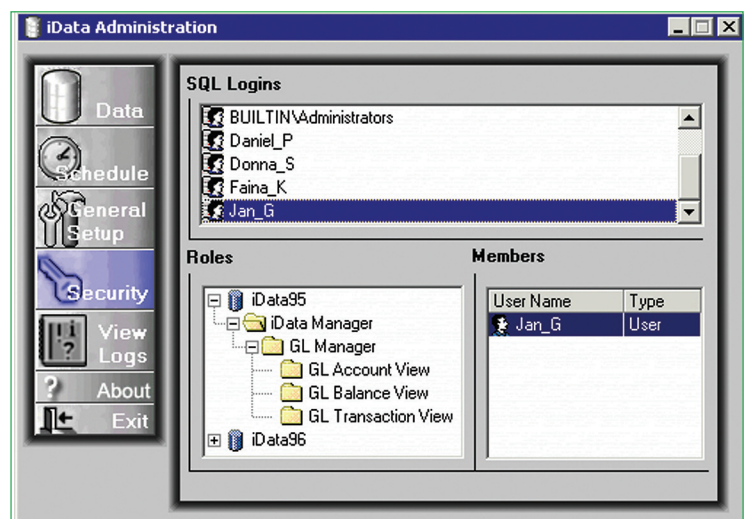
iData Administration

Data
Schedule
General Setup
Security
View Logs
About
Exit

SQL Logins
BUILTIN\Administrators
Daniel_P
Donna_S
Faina_K
Jan_G

Roles
iData95
iData Manager
GL Manager
GL Account View
GL Balance View
GL Transaction View
iData96

Members
| User Name | Type |
|---|---|
| Jan_G | User |